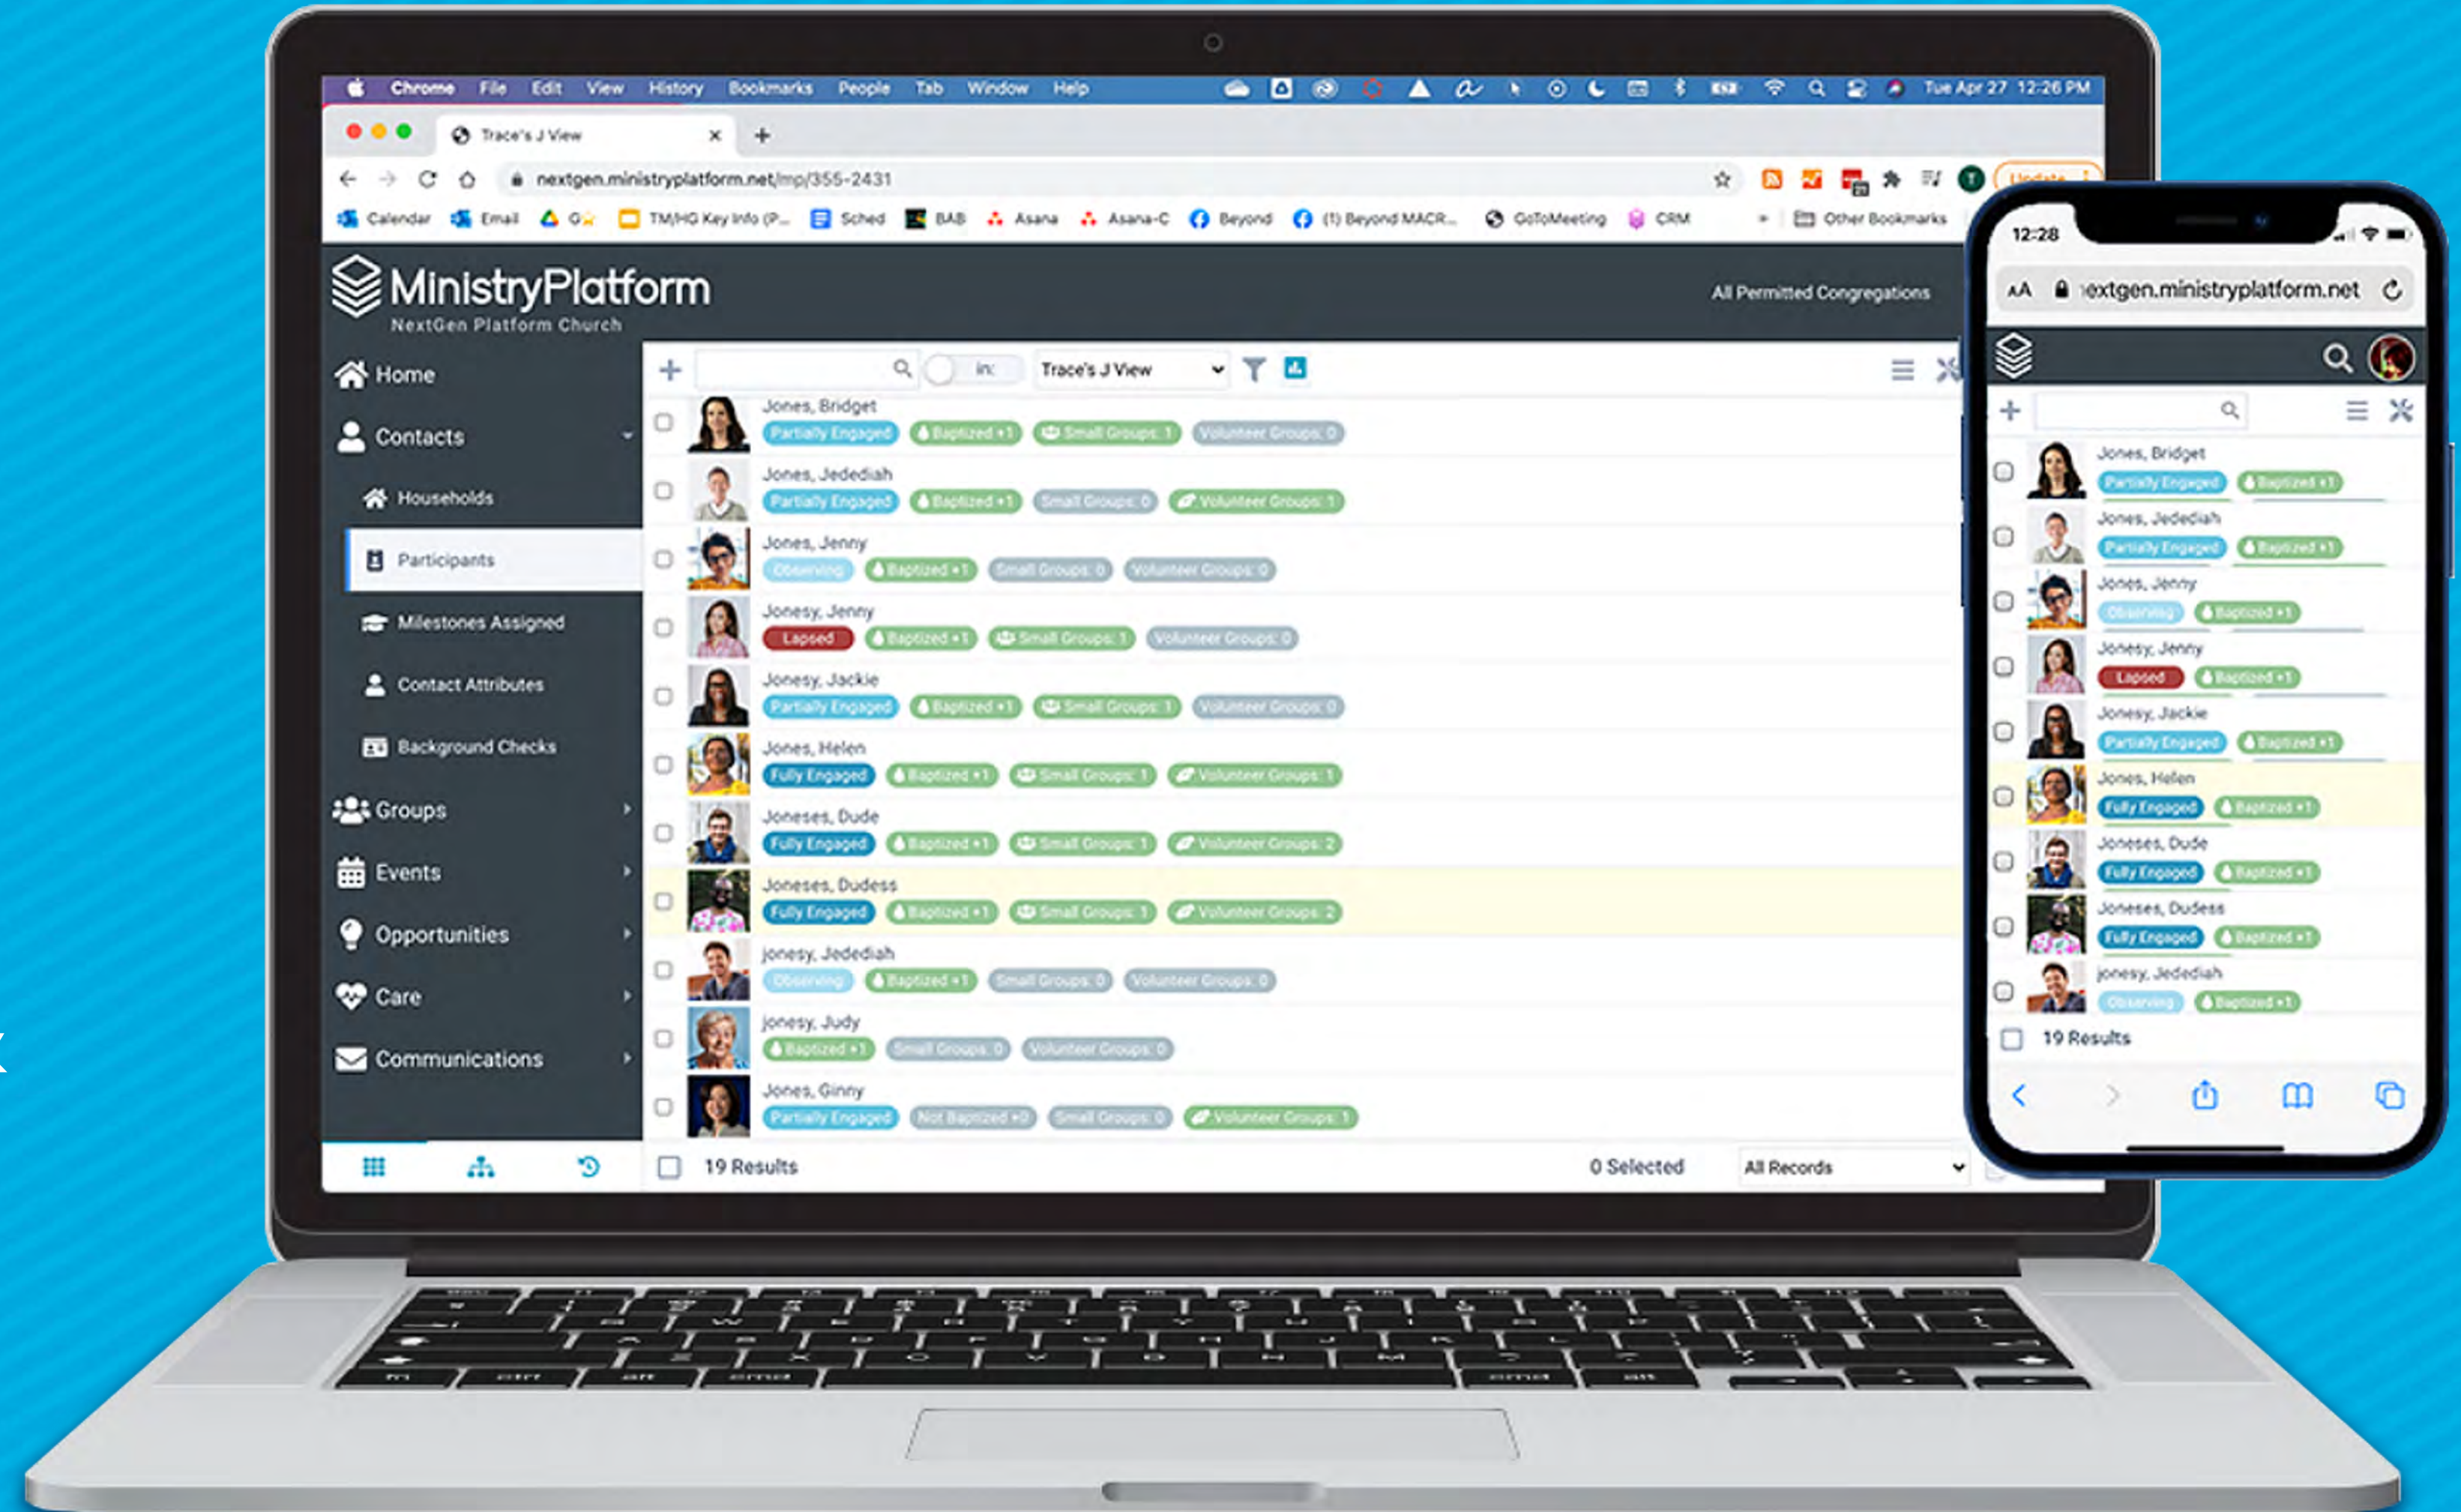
Chrome File Edit View History Bookmarks People Tab Window Help Tue Apr 27 12:26 PM

Trace's J View

nextgen.ministryplatform.net/mp/355-2431

Calendar Email G TM/HG Key Info (P... Sched BAB Asana Asana-C Beyond (1) Beyond MACR... GoToMeeting CRM Other Bookmarks

MinistryPlatform
NextGen Platform Church

All Permitted Congregations

Home
Contacts
Households
Participants
Milestones Assigned
Contact Attributes
Background Checks
Groups
Events
Opportunities
Care
Communications

in: Trace's J View

Jones, Bridget
Partially Engaged Baptized +1 Small Groups: 1 Volunteer Groups: 0
Jones, Jedediah
Partially Engaged Baptized +1 Small Groups: 0 Volunteer Groups: 1
Jones, Jenny
Observing Baptized +1 Small Groups: 0 Volunteer Groups: 0
Jonesy, Jenny
Lapsed Baptized +1 Small Groups: 1 Volunteer Groups: 0
Jonesy, Jackie
Partially Engaged Baptized +1 Small Groups: 1 Volunteer Groups: 0
Jones, Helen
Fully Engaged Baptized +1 Small Groups: 1 Volunteer Groups: 1
Joneses, Dude
Fully Engaged Baptized +1 Small Groups: 1 Volunteer Groups: 2
Joneses, Dudess
Fully Engaged Baptized +1 Small Groups: 1 Volunteer Groups: 2
jonesy, Jedediah
Observing Baptized +1 Small Groups: 0 Volunteer Groups: 0
jonesy, Judy
Baptized +1 Small Groups: 0 Volunteer Groups: 0
Jones, Ginny
Partially Engaged Not Baptized +0 Small Groups: 0 Volunteer Groups: 1

19 Results
0 Selected
All Records

12:28
AA nextgen.ministryplatform.net

Jones, Bridget
Partially Engaged Baptized +1
Jones, Jedediah
Partially Engaged Baptized +1
Jones, Jenny
Observing Baptized +1
Jonesy, Jenny
Lapsed Baptized +1
Jonesy, Jackie
Partially Engaged Baptized +1
Jones, Helen
Fully Engaged Baptized +1
Joneses, Dude
Fully Engaged Baptized +1
Joneses, Dudess
Fully Engaged Baptized +1
jonesy, Jedediah
Observing Baptized +1
19 Results